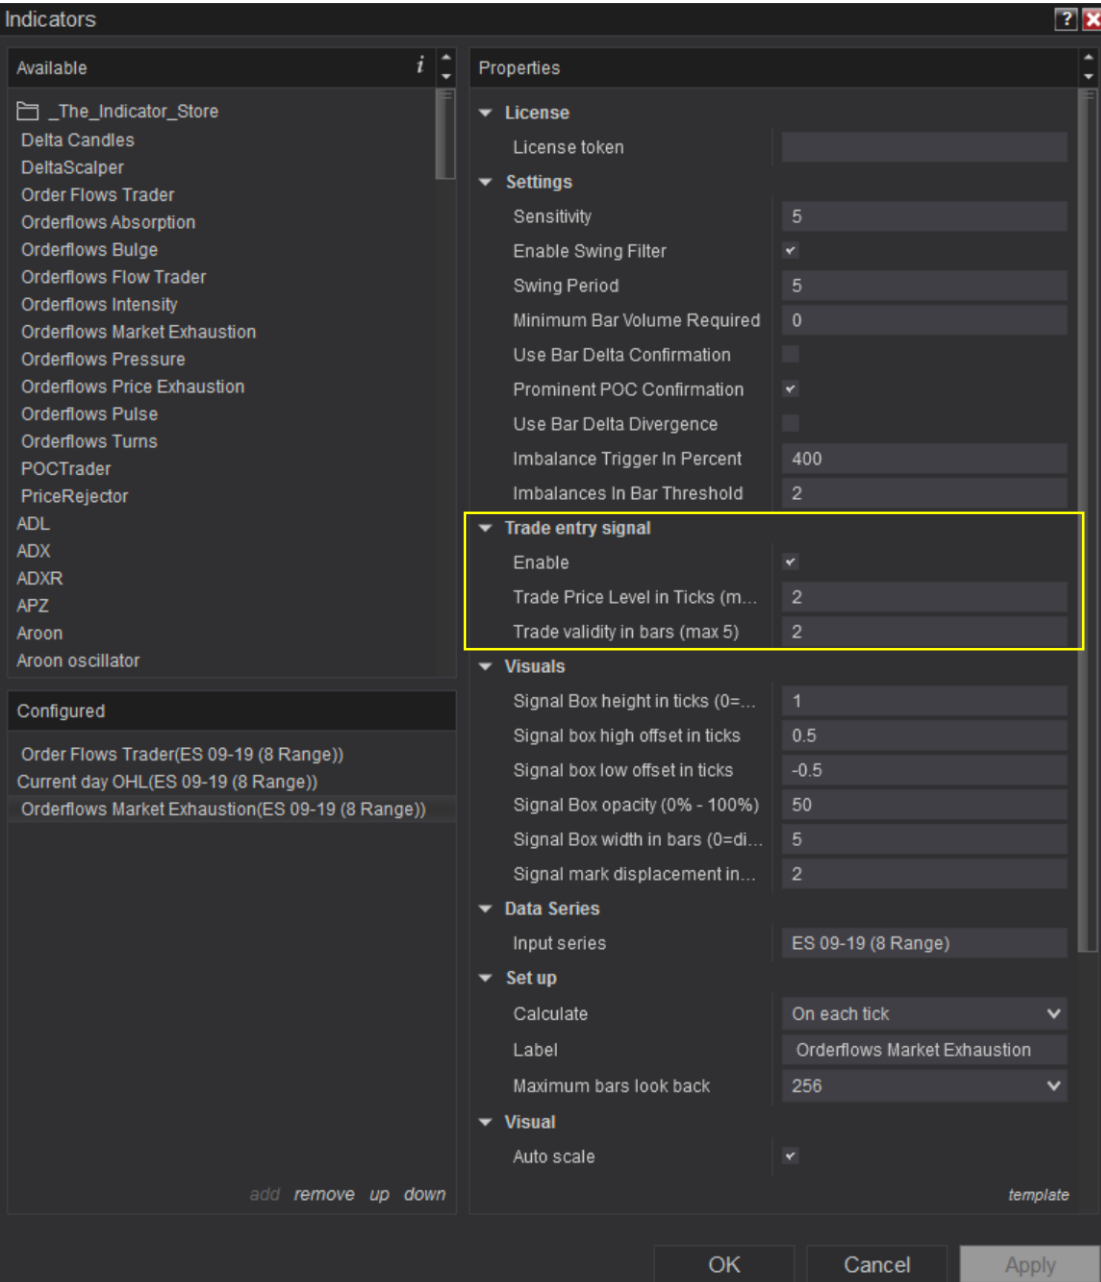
Indicators

Available

_The_Indicator_Store
Delta Candles
DeltaScalper
Order Flows Trader
Orderflows Absorption
Orderflows Bulge
Orderflows Flow Trader
Orderflows Intensity
Orderflows Market Exhaustion
Orderflows Pressure
Orderflows Price Exhaustion
Orderflows Pulse
Orderflows Turns
POCTrader
PriceRejector
ADL
ADX
ADXR
APZ
Aroon
Aroon oscillator

Configured

Order Flows Trader(ES 09-19 (8 Range))
Current day OHL(ES 09-19 (8 Range))
Orderflows Market Exhaustion(ES 09-19 (8 Range))

add remove up down

Properties

License
License token
Settings
Sensitivity 5
Enable Swing Filter
Swing Period 5
Minimum Bar Volume Required 0
Use Bar Delta Confirmation
Prominent POC Confirmation
Use Bar Delta Divergence
Imbalance Trigger In Percent 400
Imbalances In Bar Threshold 2
Trade entry signal
Enable
Trade Price Level in Ticks (m... 2
Trade validity in bars (max 5) 2
Visuals
Signal Box height in ticks (0=... 1
Signal box high offset in ticks 0.5
Signal box low offset in ticks -0.5
Signal Box opacity (0% - 100%) 50
Signal Box width in bars (0=di... 5
Signal mark displacement in... 2
Data Series
Input series ES 09-19 (8 Range)
Set up
Calculate On each tick
Label Orderflows Market Exhaustion
Maximum bars look back 256
Visual
Auto scale

template

OK Cancel Apply